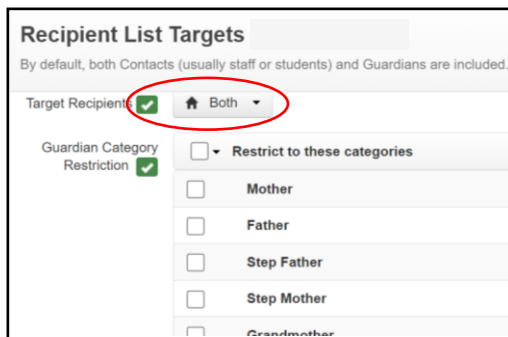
Recipient List Targets

By default, both Contacts (usually staff or students) and Guardians are included.

Target Recipients

Both

Guardian Category Restriction

Restrict to these categories

Mother

Father

Step Father

Step Mother

Grandmother